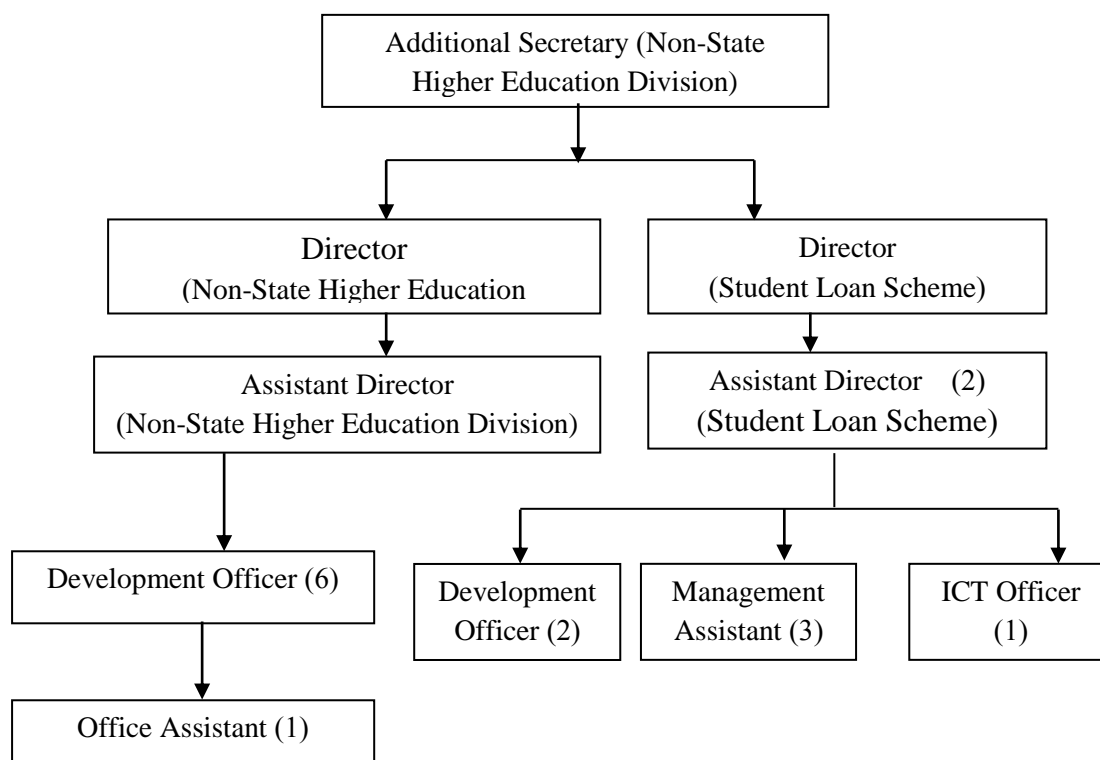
Additional Secretary (Non-State Higher Education Division)

Director
(Non-State Higher Education

Director
(Student Loan Scheme)

Assistant Director
(Non-State Higher Education Division)

Assistant Director (2)
(Student Loan Scheme)

Development Officer (6)

Office Assistant (1)

Development Officer (2)

Management Assistant (3)

ICT Officer (1)